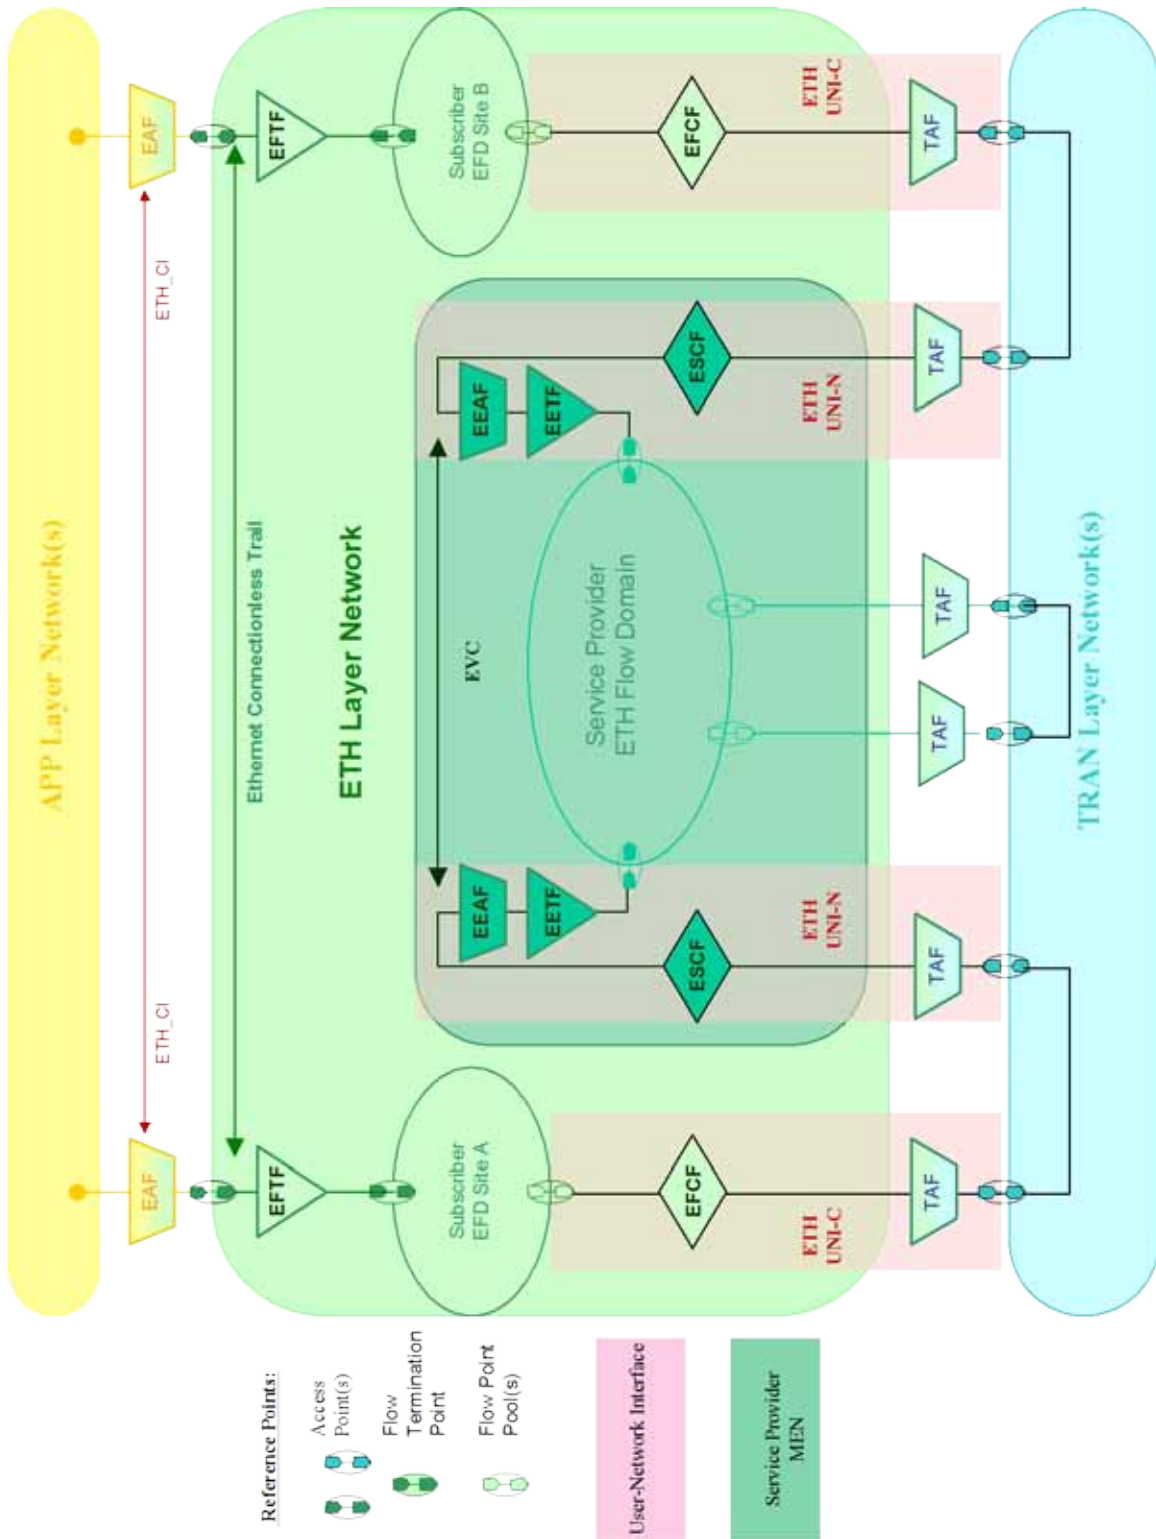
APP Layer Network(s)

EAF

EAF

ETH_CI

ETH_CI

EFTF

EFTF

Ethernet Connectionless Trail

ETH Layer Network

Subscriber EFD Site B

Subscriber EFD Site A

EFCF

EFCF

ETH UNI-C

ETH UNI-C

TAF

TAF

TAF

TAF

TAF

TAF

ESCF

ESCF

EEAF

EETF

EEAF

EETF

ETH UNI-N

ETH UNI-N

EVC

Service Provider ETH Flow Domain

TRAN Layer Network(s)

Reference Points:

Access Point(s)

Flow Termination Point

Flow Point Pool(s)

User-Network Interface

Service Provider MEN